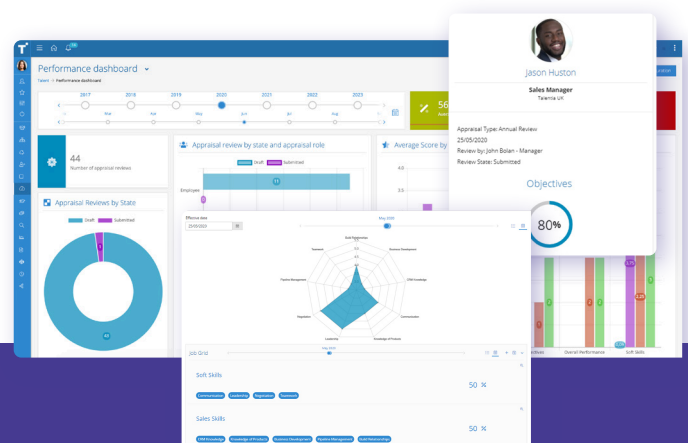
Performance dashboard

Talent > Performance dashboard

2017 2018 2019 2020 2021 2022 2023

Mar Apr May Jun Jul Aug

56

44
Number of appraisal reviews

Appraisal review by state and appraisal role

Draft Submitted

Employee

11

0

Average Score by

4.0

3.0

Appraisal Reviews by State

Draft Submitted

1

44

Effective date
25/05/2020

May 2020

Skill Relationships
Teamwork
Business Development
Pipeline Management
CRM Knowledge
Negotiation
Communication
Leadership
Knowledge of Products

Job Grid

May 2020

Soft Skills

50 %

Communication Leadership Negotiation Teamwork

Sales Skills

50 %

CRM Knowledge Knowledge of Products Business Development Pipeline Management Build Relationships

Overall Performance
Soft Skills

Jason Huston

Sales Manager
Telerik UK

Appraisal Type: Annual Review
25/05/2020
Review by: John Bolan - Manager
Review State: Submitted

Objectives

80%